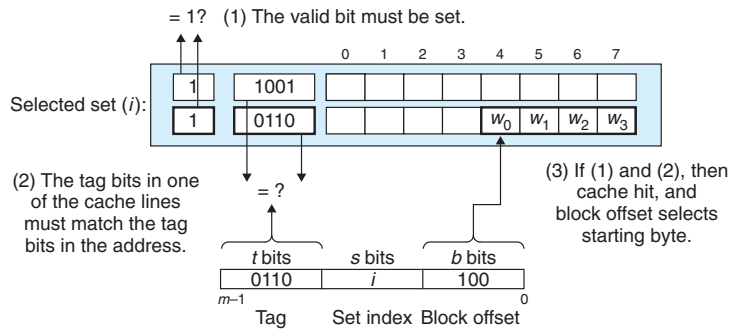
= 1? (1) The valid bit must be set.

0 1 2 3 4 5 6 7

Selected set ($i$):

1 | 1001

1 | 0110 | | | | | $w_0$ | $w_1$ | $w_2$ | $w_3$

(2) The tag bits in one of the cache lines must match the tag bits in the address.

= ?

(3) If (1) and (2), then cache hit, and block offset selects starting byte.

$t$ bits | $s$ bits | $b$ bits

0110 | $i$ | 100

$m$–1 0

Tag Set index Block offset